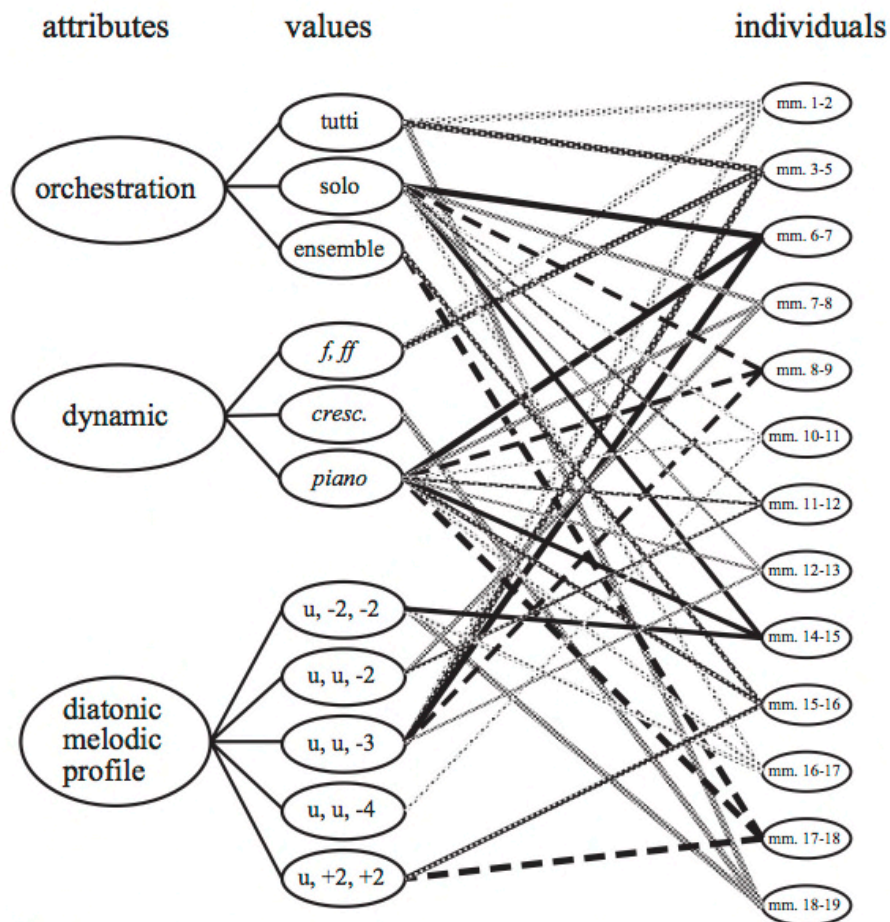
attributes values individuals

orchestration
tutti
solo
ensemble

dynamic
*f, ff*
*cresc.*
*piano*

diatonic melodic profile
u, -2, -2
u, u, -2
u, u, -3
u, u, -4
u, +2, +2

mm. 1-2
mm. 3-5
mm. 6-7
mm. 7-8
mm. 8-9
mm. 10-11
mm. 11-12
mm. 12-13
mm. 14-15
mm. 15-16
mm. 16-17
mm. 17-18
mm. 18-19